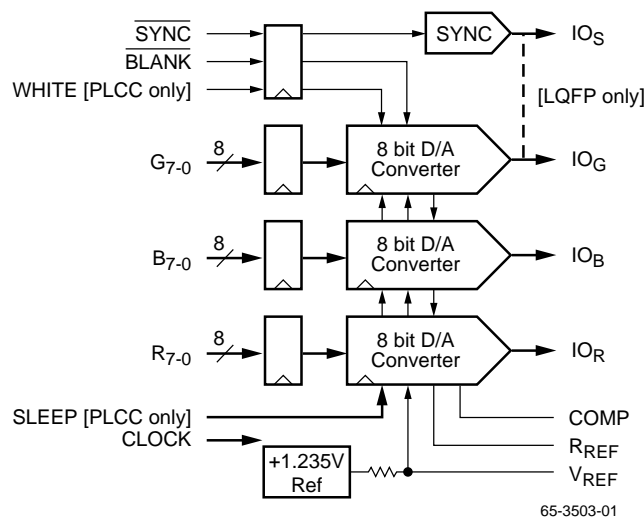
$\overline{SYNC}$
$\overline{BLANK}$
WHITE [PLCC only]
SYNC
$IO_S$
[LQFP only]
$G_{7-0}$
8
8 bit D/A Converter
$IO_G$
$B_{7-0}$
8
8 bit D/A Converter
$IO_B$
$R_{7-0}$
8
8 bit D/A Converter
$IO_R$
SLEEP [PLCC only]
CLOCK
COMP
$R_{REF}$
+1.235V Ref
$V_{REF}$
65-3503-01